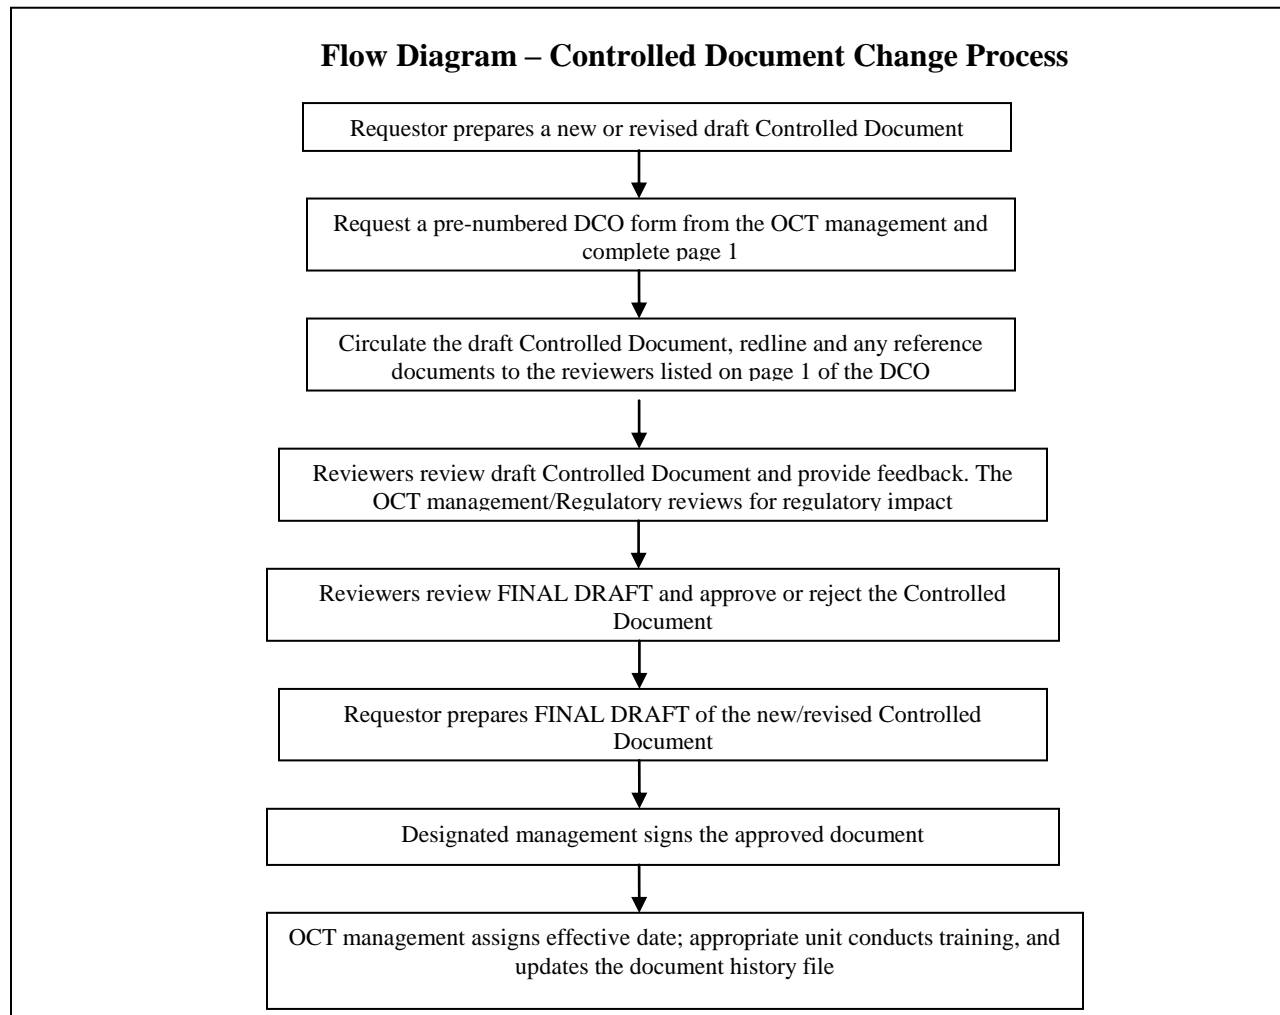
Flow Diagram – Controlled Document Change Process

Requestor prepares a new or revised draft Controlled Document

Request a pre-numbered DCO form from the OCT management and complete page 1

Circulate the draft Controlled Document, redline and any reference documents to the reviewers listed on page 1 of the DCO

Reviewers review draft Controlled Document and provide feedback. The OCT management/Regulatory reviews for regulatory impact

Reviewers review FINAL DRAFT and approve or reject the Controlled Document

Requestor prepares FINAL DRAFT of the new/revised Controlled Document

Designated management signs the approved document

OCT management assigns effective date; appropriate unit conducts training, and updates the document history file